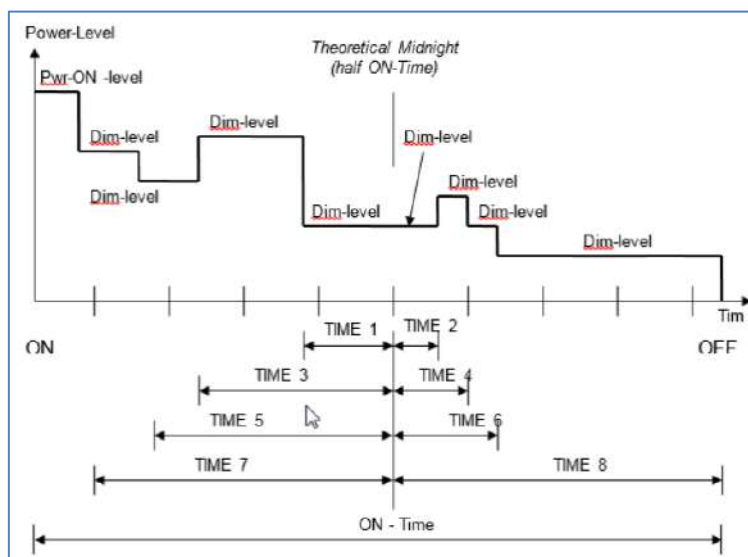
Power-Level

Theoretical Midnight
(half ON-Time)

Pwr-ON -level

Dim-level

Dim-level

Dim-level

Dim-level

Dim-level

Dim-level

Dim-level

Dim-level

Tim

ON

OFF

TIME 1

TIME 2

TIME 3

TIME 4

TIME 5

TIME 6

TIME 7

TIME 8

ON - Time